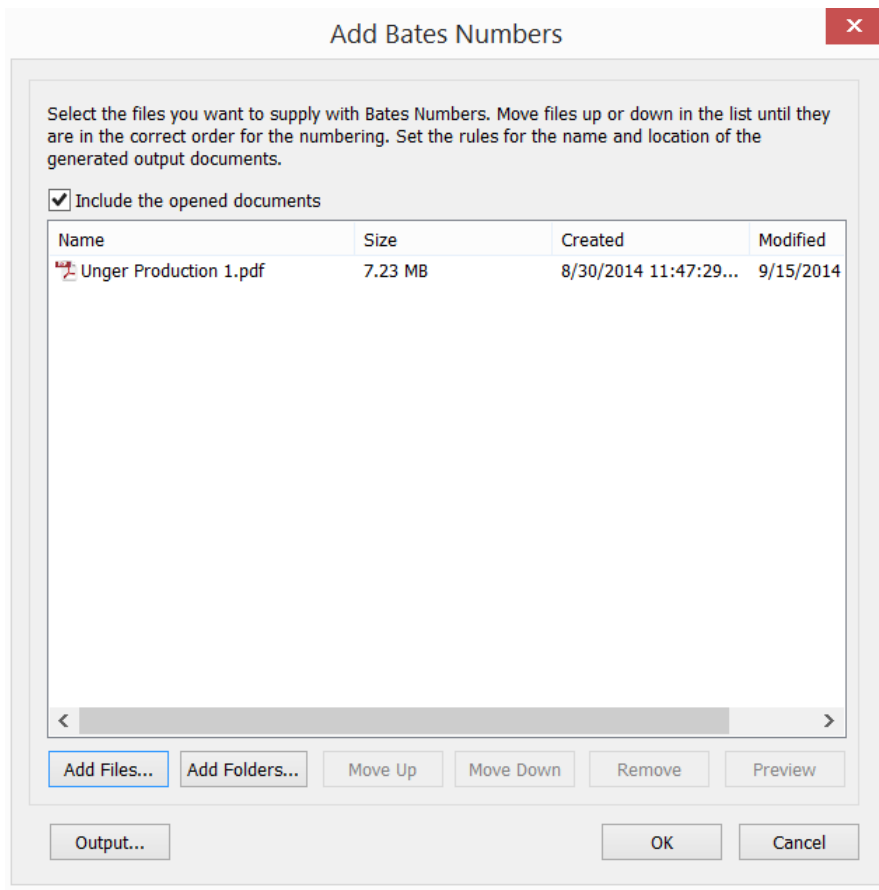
Add Bates Numbers

Select the files you want to supply with Bates Numbers. Move files up or down in the list until they are in the correct order for the numbering. Set the rules for the name and location of the generated output documents.

Include the opened documents

| Name | Size | Created | Modified |
|---|---|---|---|
| Unger Production 1.pdf | 7.23 MB | 8/30/2014 11:47:29... | 9/15/2014 |

Add Files... Add Folders... Move Up Move Down Remove Preview

Output... OK Cancel